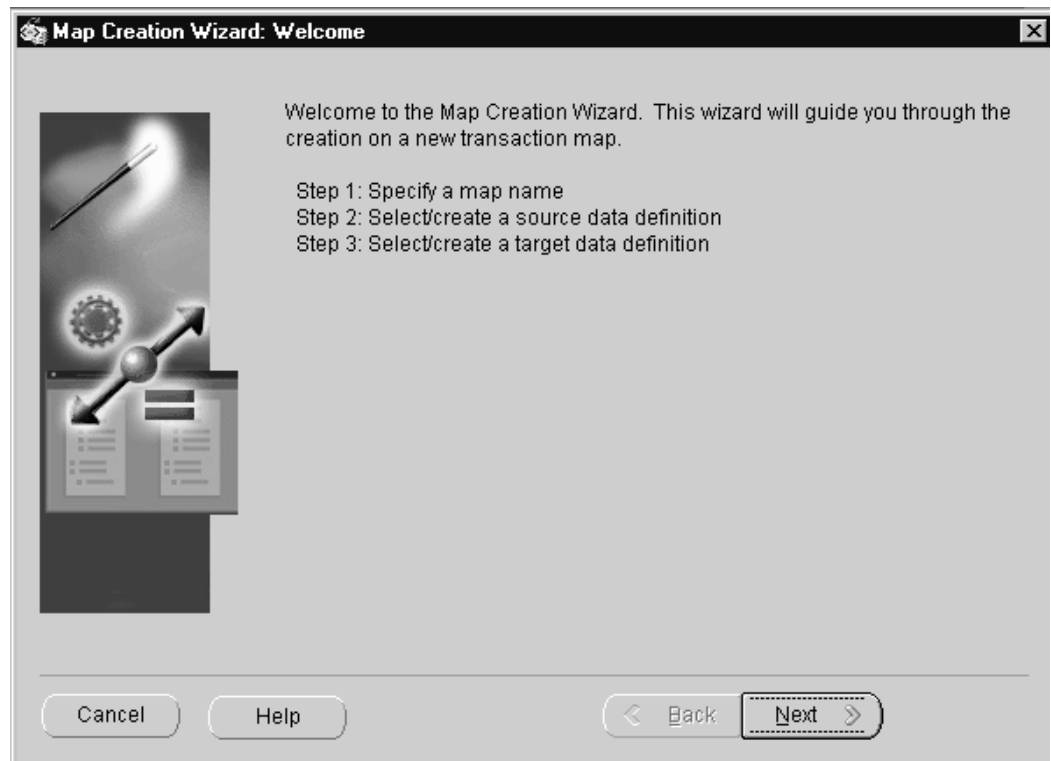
Map Creation Wizard: Welcome

Welcome to the Map Creation Wizard. This wizard will guide you through the creation on a new transaction map.

Step 1: Specify a map name
Step 2: Select/create a source data definition
Step 3: Select/create a target data definition

Cancel

Help

< Back

Next >